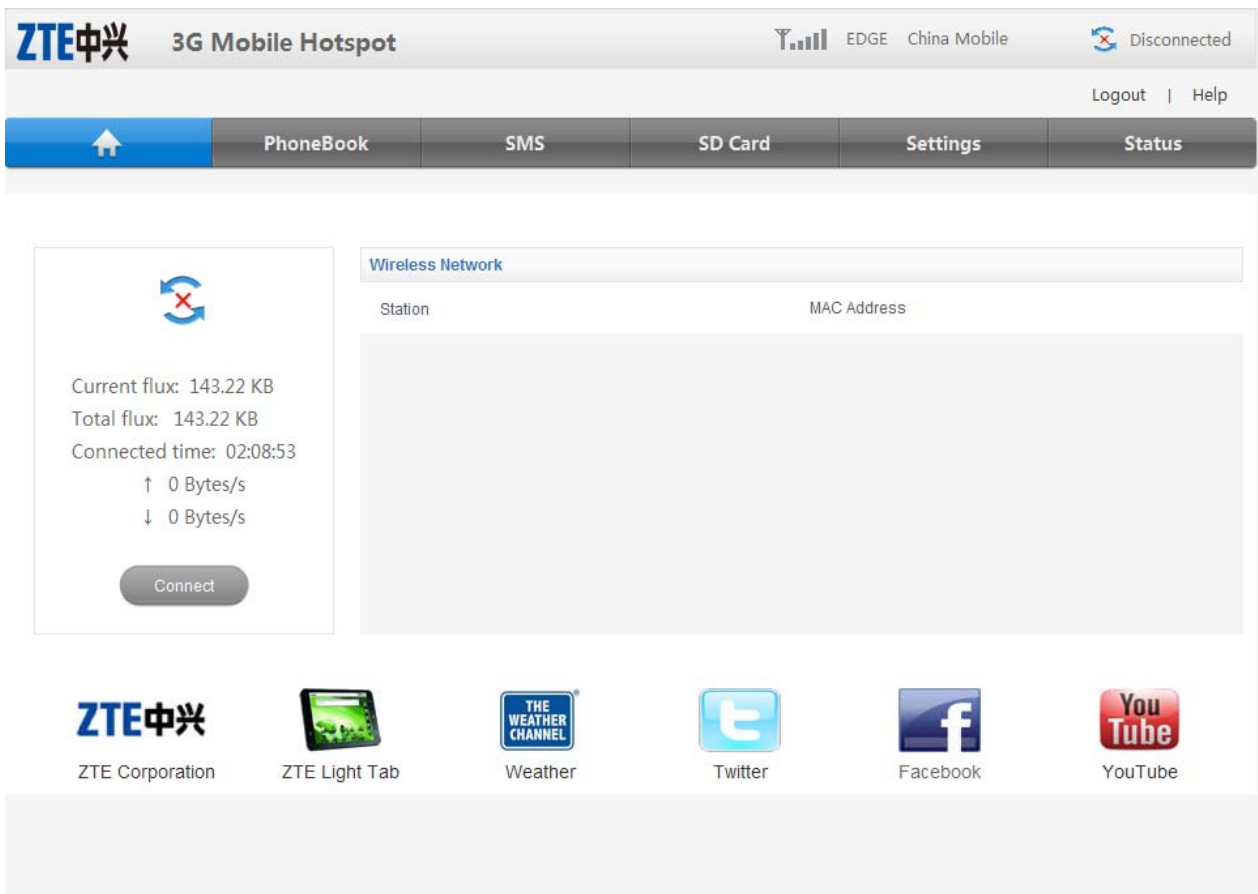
ZTE中兴 3G Mobile Hotspot

EDGE China Mobile

Disconnected

Logout | Help

PhoneBook SMS SD Card Settings Status

Current flux: 143.22 KB
Total flux: 143.22 KB
Connected time: 02:08:53
↑ 0 Bytes/s
↓ 0 Bytes/s

Connect

Wireless Network

| Station | MAC Address |
|---|---|

ZTE中兴
ZTE Corporation

ZTE Light Tab

THE WEATHER CHANNEL
Weather

Twitter

Facebook

You Tube
YouTube